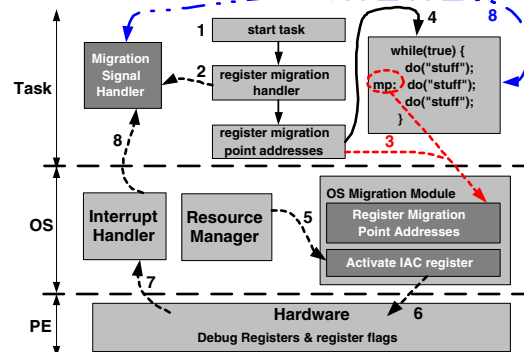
Task

OS

PE

Migration Signal Handler

1 start task

2 register migration handler

register migration point addresses

4

8

while(true) {
do("stuff");
mp: do("stuff");
do("stuff");
}

3

8

Interrupt Handler

Resource Manager

5

OS Migration Module

Register Migration Point Addresses

Activate IAC register

7

Hardware

6

Debug Registers & register flags